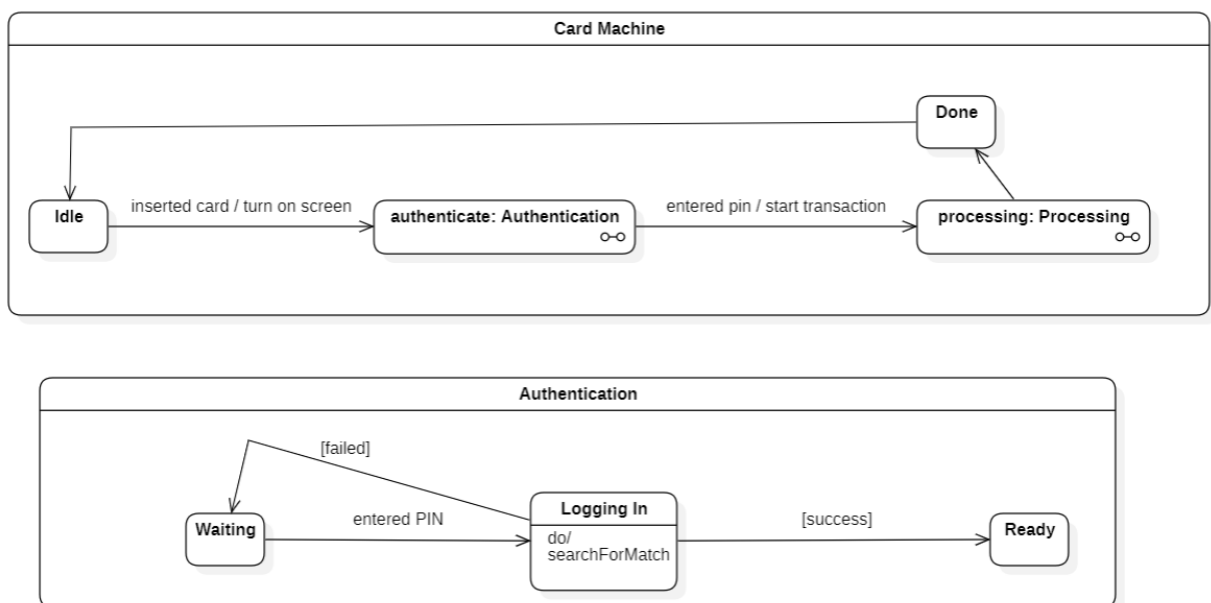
Card Machine

Done

Idle

inserted card / turn on screen

authenticate: Authentication

entered pin / start transaction

processing: Processing

Authentication

[failed]

Waiting

entered PIN

Logging In

do/
searchForMatch

[success]

Ready